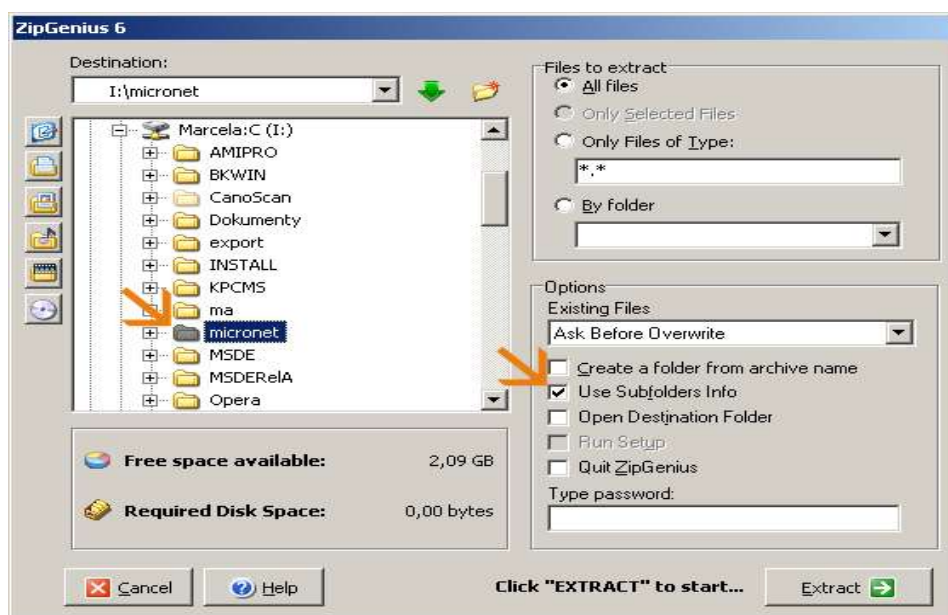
ZipGenius 6

Destination:

I:\micronet

Marcela:C (I:)
AMIPRO
BKWIN
CanoScan
Dokumenty
export
INSTALL
KPCMS
ma
micronet
MSDE
MSDERelA
Opera

Free space available: 2,09 GB

Required Disk Space: 0,00 bytes

Files to extract
All files
Only Selected Files
Only Files of Type:
*.*
By folder

Options
Existing Files
Ask Before Overwrite
Create a folder from archive name
Use Subfolders Info
Open Destination Folder
Run Setup
Quit ZipGenius
Type password:

Cancel
Help
Click "EXTRACT" to start...
Extract